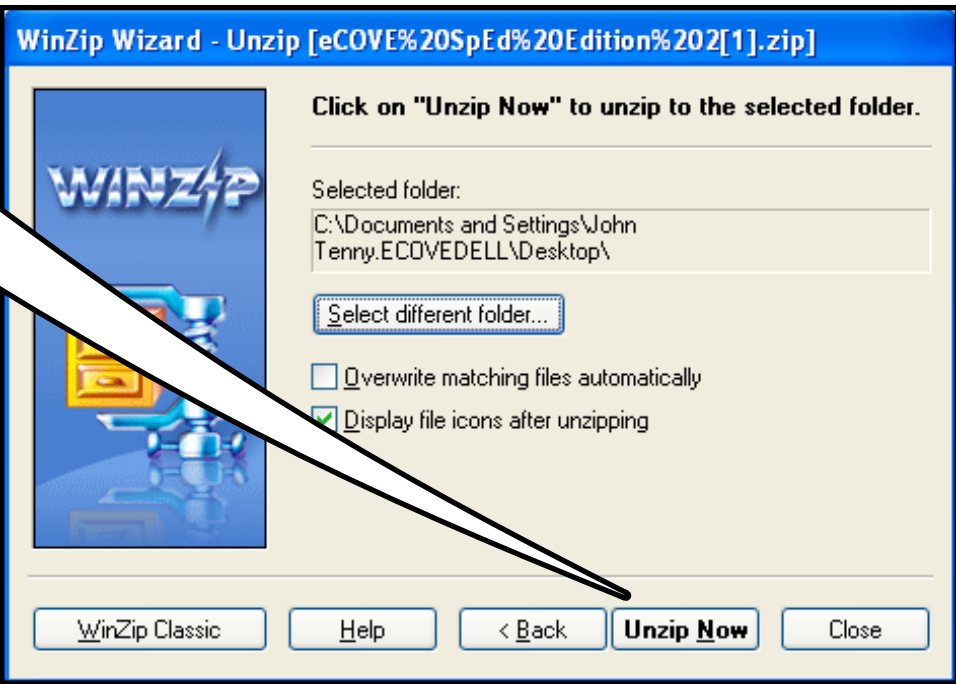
WinZip Wizard - Unzip [eCOVE%20SpEd%20Edition%202[1].zip]

WINZIP

Click on "Unzip Now" to unzip to the selected folder.

Selected folder:
C:\Documents and Settings\John Tenny.ECOVEDELL\Desktop\

Select different folder...

Overwrite matching files automatically

Display file icons after unzipping

WinZip Classic

Help

< Back

Unzip Now

Close